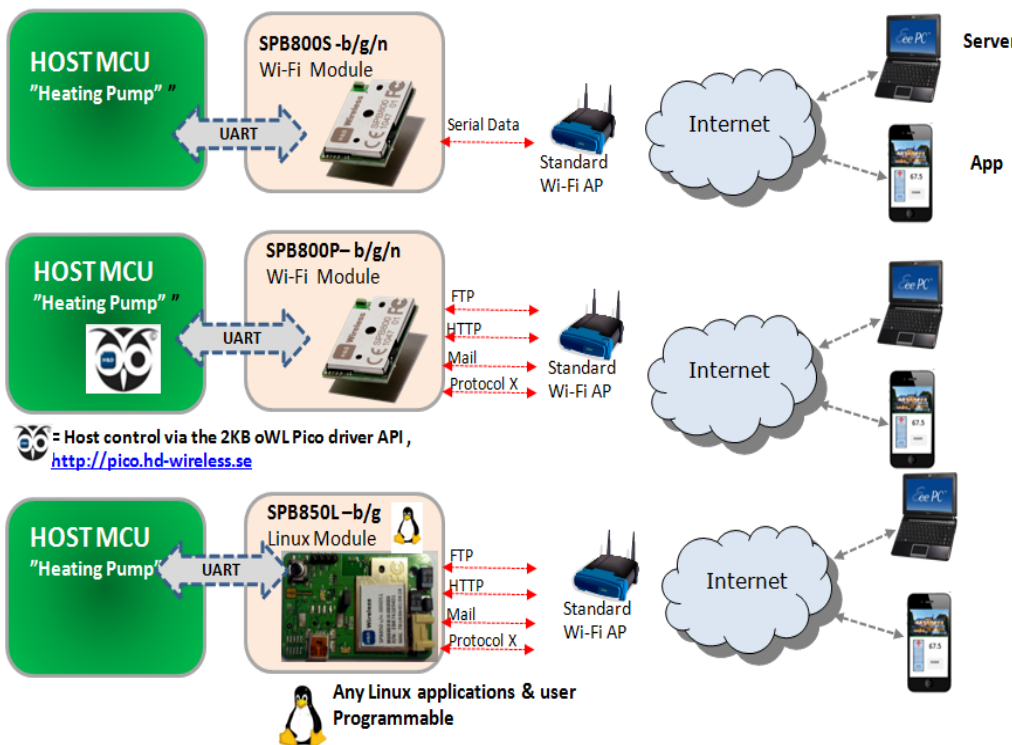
HOST MCU
"Heating Pump" "

SPB800S -b/g/n
Wi-Fi Module

UART

Serial Data

Standard
Wi-Fi AP

Internet

Server

App

HOST MCU
"Heating Pump" "

SPB800P– b/g/n
Wi-Fi Module

UART

FTP
HTTP
Mail
Protocol X

Standard
Wi-Fi AP

Internet

= Host control via the 2KB oWL Pico driver API , http://pico.hd-wireless.se

HOST MCU
"Heating Pump"

SPB850L –b/g
Linux Module

UART

FTP
HTTP
Mail
Protocol X

Standard
Wi-Fi AP

Internet

Any Linux applications & user Programmable